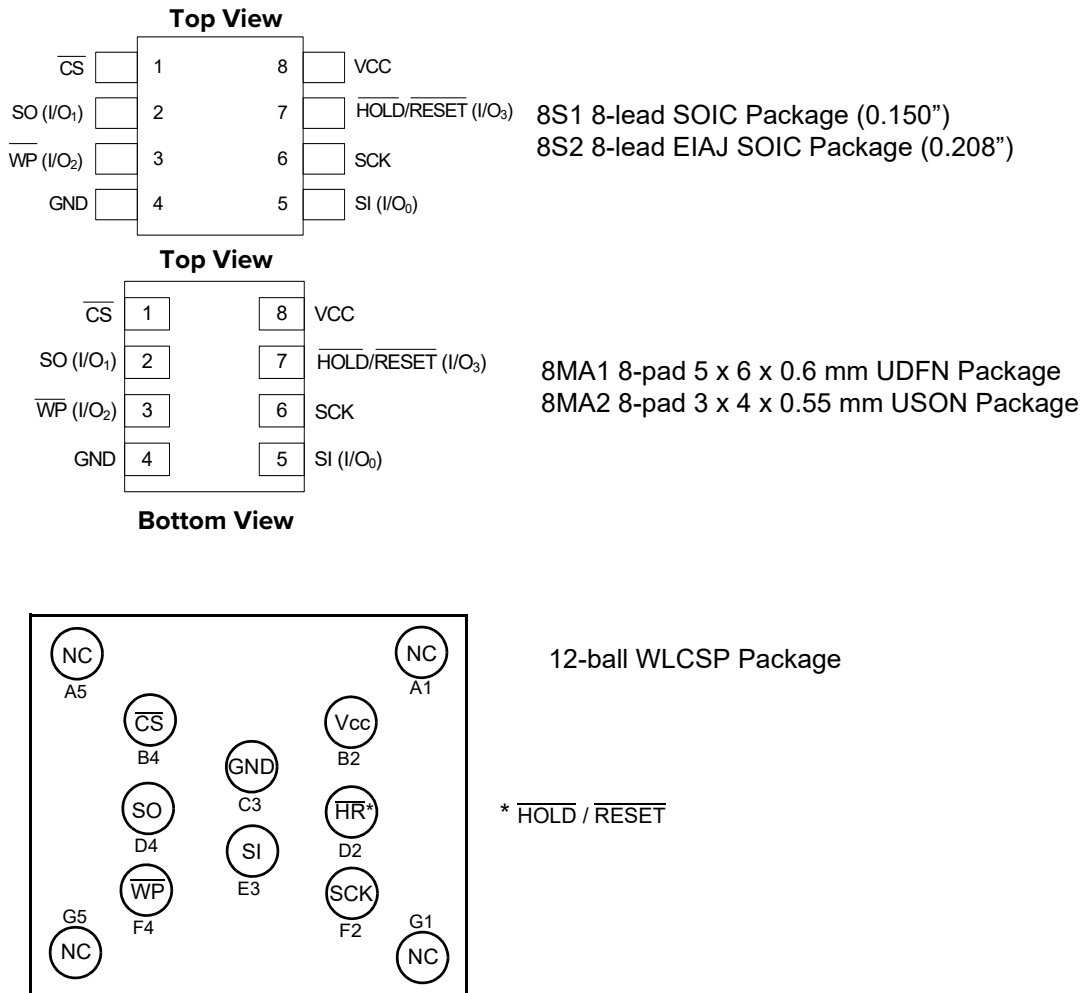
Top View

$\overline{CS}$ 1
SO ($I/O_1$) 2
$\overline{WP}$ ($I/O_2$) 3
GND 4
8 VCC
7 $\overline{HOLD}/\overline{RESET}$ ($I/O_3$)
6 SCK
5 SI ($I/O_0$)

8S1 8-lead SOIC Package (0.150")
8S2 8-lead EIAJ SOIC Package (0.208")

Top View

$\overline{CS}$ 1
SO ($I/O_1$) 2
$\overline{WP}$ ($I/O_2$) 3
GND 4
8 VCC
7 $\overline{HOLD}/\overline{RESET}$ ($I/O_3$)
6 SCK
5 SI ($I/O_0$)

Bottom View

8MA1 8-pad 5 x 6 x 0.6 mm UDFN Package
8MA2 8-pad 3 x 4 x 0.55 mm USON Package

NC A5
NC A1
$\overline{CS}$ B4
Vcc B2
GND C3
SO D4
$\overline{HR}$* D2
SI E3
$\overline{WP}$ F4
SCK F2
G5 NC
G1 NC

12-ball WLCSP Package

* $\overline{HOLD}$ / $\overline{RESET}$